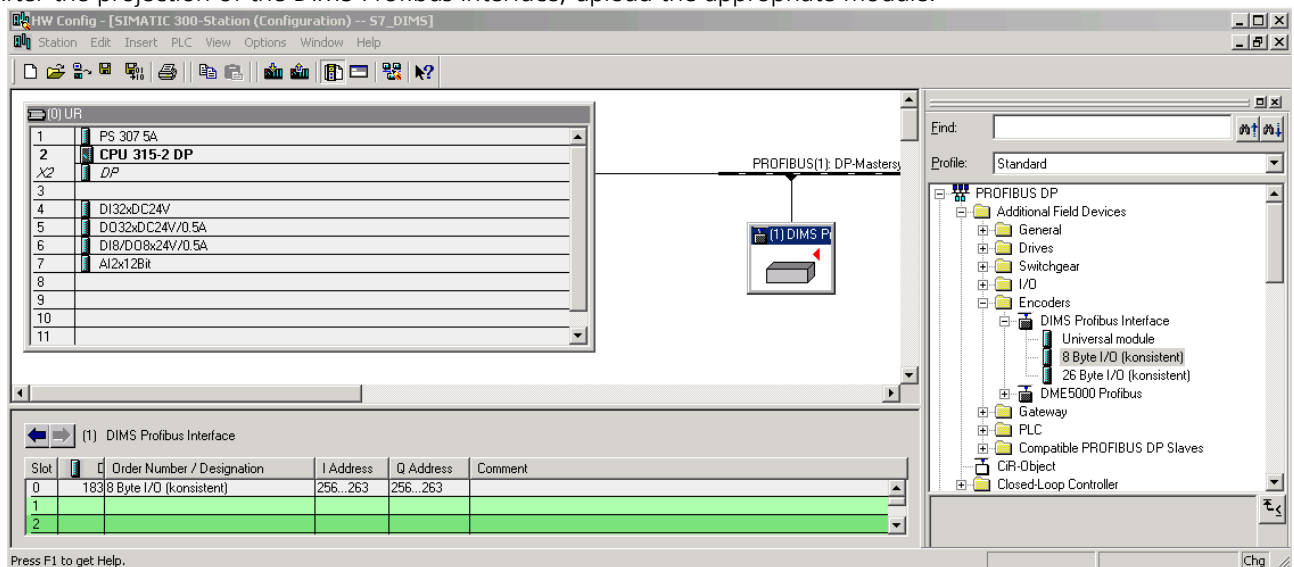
After the projection of the DIMS Profibus interface, upload the appropriate module.

HW Config - [SIMATIC 300-Station (Configuration) -- S7_DIMS]

Station Edit Insert PLC View Options Window Help

(0) UR

| | |
|---|---|
| 1 | PS 307 5A |
| 2 | CPU 315-2 DP |
| X2 | DP |
| 3 | |
| 4 | DI32xDC24V |
| 5 | DO32xDC24V/0.5A |
| 6 | DI8/DO8x24V/0.5A |
| 7 | AI2x12Bit |
| 8 | |
| 9 | |
| 10 | |
| 11 | |

PROFIBUS(1): DP-Mastersy

(1) DIMS P

Find:

Profile: Standard

PROFIBUS DP
Additional Field Devices
General
Drives
Switchgear
I/O
Encoders
DIMS Profibus Interface
Universal module
8 Byte I/O (konsistent)
26 Byte I/O (konsistent)
DME5000 Profibus
Gateway
PLC
Compatible PROFIBUS DP Slaves
CiR-Object
Closed-Loop Controller

(1) DIMS Profibus Interface

| Slot | | D | Order Number / Designation | I Address | Q Address | Comment |
|---|---|---|---|---|---|---|
| 0 | | 183 | 8 Byte I/O (konsistent) | 256...263 | 256...263 | |
| 1 | | | | | | |
| 2 | | | | | | |

Press F1 to get Help.

Chg